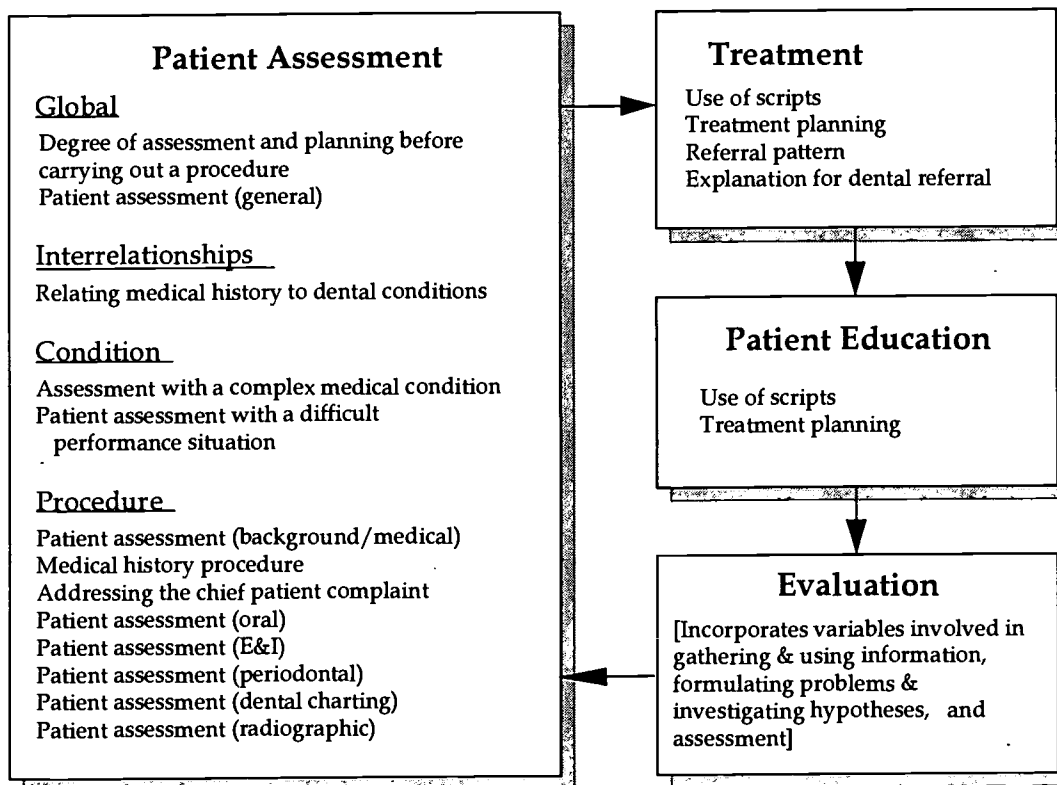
Patient Assessment

Global

Degree of assessment and planning before carrying out a procedure
Patient assessment (general)

Interrelationships

Relating medical history to dental conditions

Condition

Assessment with a complex medical condition
Patient assessment with a difficult performance situation

Procedure

Patient assessment (background/medical)
Medical history procedure
Addressing the chief patient complaint
Patient assessment (oral)
Patient assessment (E&I)
Patient assessment (periodontal)
Patient assessment (dental charting)
Patient assessment (radiographic)

Treatment

Use of scripts
Treatment planning
Referral pattern
Explanation for dental referral

Patient Education

Use of scripts
Treatment planning

Evaluation

[Incorporates variables involved in gathering & using information, formulating problems & investigating hypotheses, and assessment]